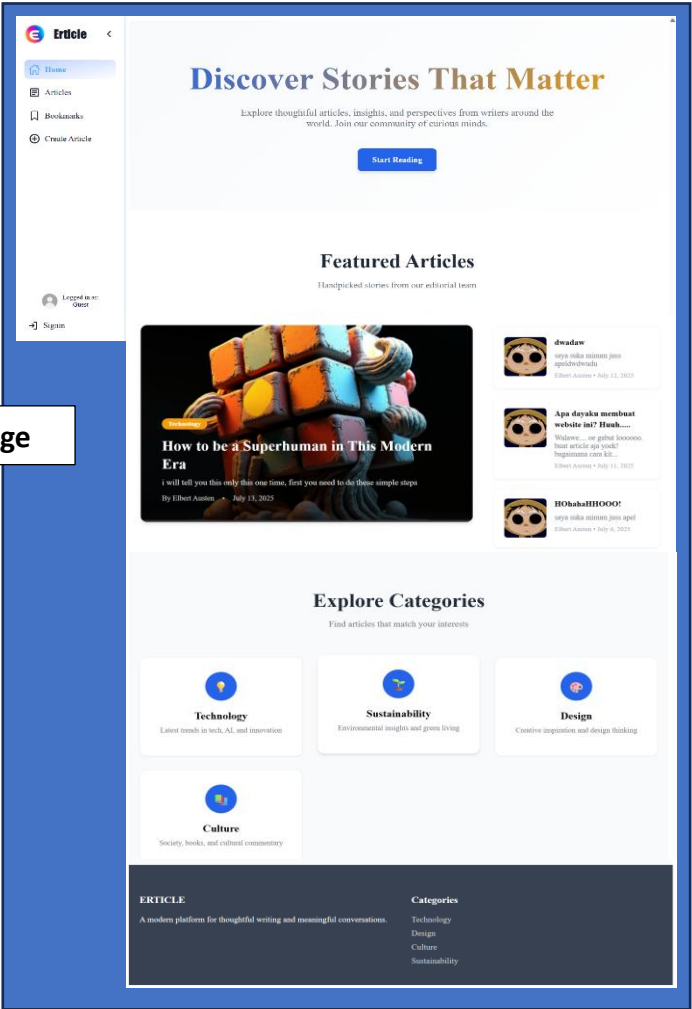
Erticle

Home
Articles
Bookmarks
Create Article

Logged in as: Guest
Signin

ge

Discover Stories That Matter

Explore thoughtful articles, insights, and perspectives from writers around the world. Join our community of curious minds.

Start Reading

Featured Articles

Handpicked stories from our editorial team

Technology

How to be a Superhuman in This Modern Era

i will tell you this only this one time, first you need to do these simple steps

By Elbert Austen • July 13, 2025

dwadaw
saya suka minum jus apeldwdwadu
Elbert Austen • July 12, 2025

Apa dayaku membuat website ini? Huuh.....
Walawe.... or gabut loooooo. buat article aja yock? bagaimana cara kit...
Elbert Austen • July 11, 2025

HOhahaHHOOO!
saya suka minum jus apel
Elbert Austen • July 6, 2025

Explore Categories

Find articles that match your interests

Technology
Latest trends in tech, AI, and innovation

Sustainability
Environmental insights and green living

Design
Creative inspiration and design thinking

Culture
Society, books, and cultural commentary

ERTICLE
A modern platform for thoughtful writing and meaningful conversations.

Categories
Technology
Design
Culture
Sustainability